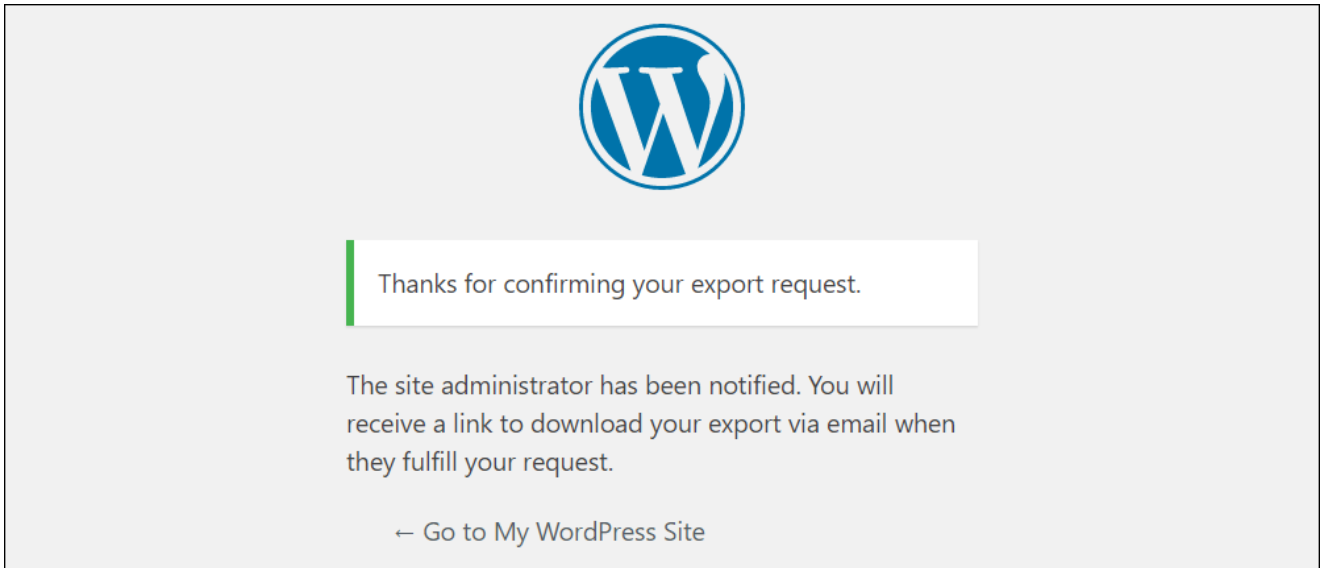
Thanks for confirming your export request.

The site administrator has been notified. You will receive a link to download your export via email when they fulfill your request.

← Go to My WordPress Site